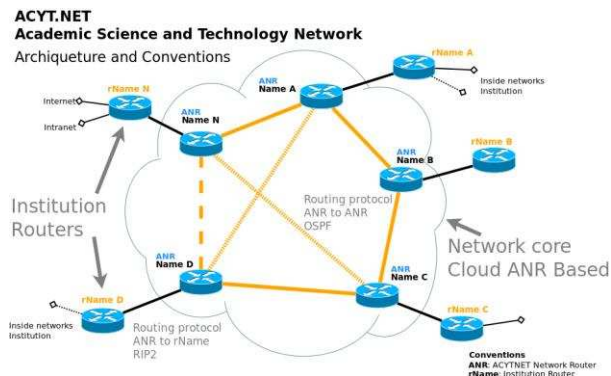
ACYT.NET
Academic Science and Technology Network
Archiquetute and Conventions

rName N
Internet
Intranet

ANR
Name N

ANR
Name A

rName A
Inside networks
Institution

ANR
Name B

rName B

Routing protocol
ANR to ANR
OSPF

Institution
Routers

Network core
Cloud ANR Based

ANR
Name D

ANR
Name C

rName D
Inside networks
Institution

Routing protocol
ANR to rName
RIP2

rName C

Conventions
ANR: ACYTNET Network Router
rName: Institution Router